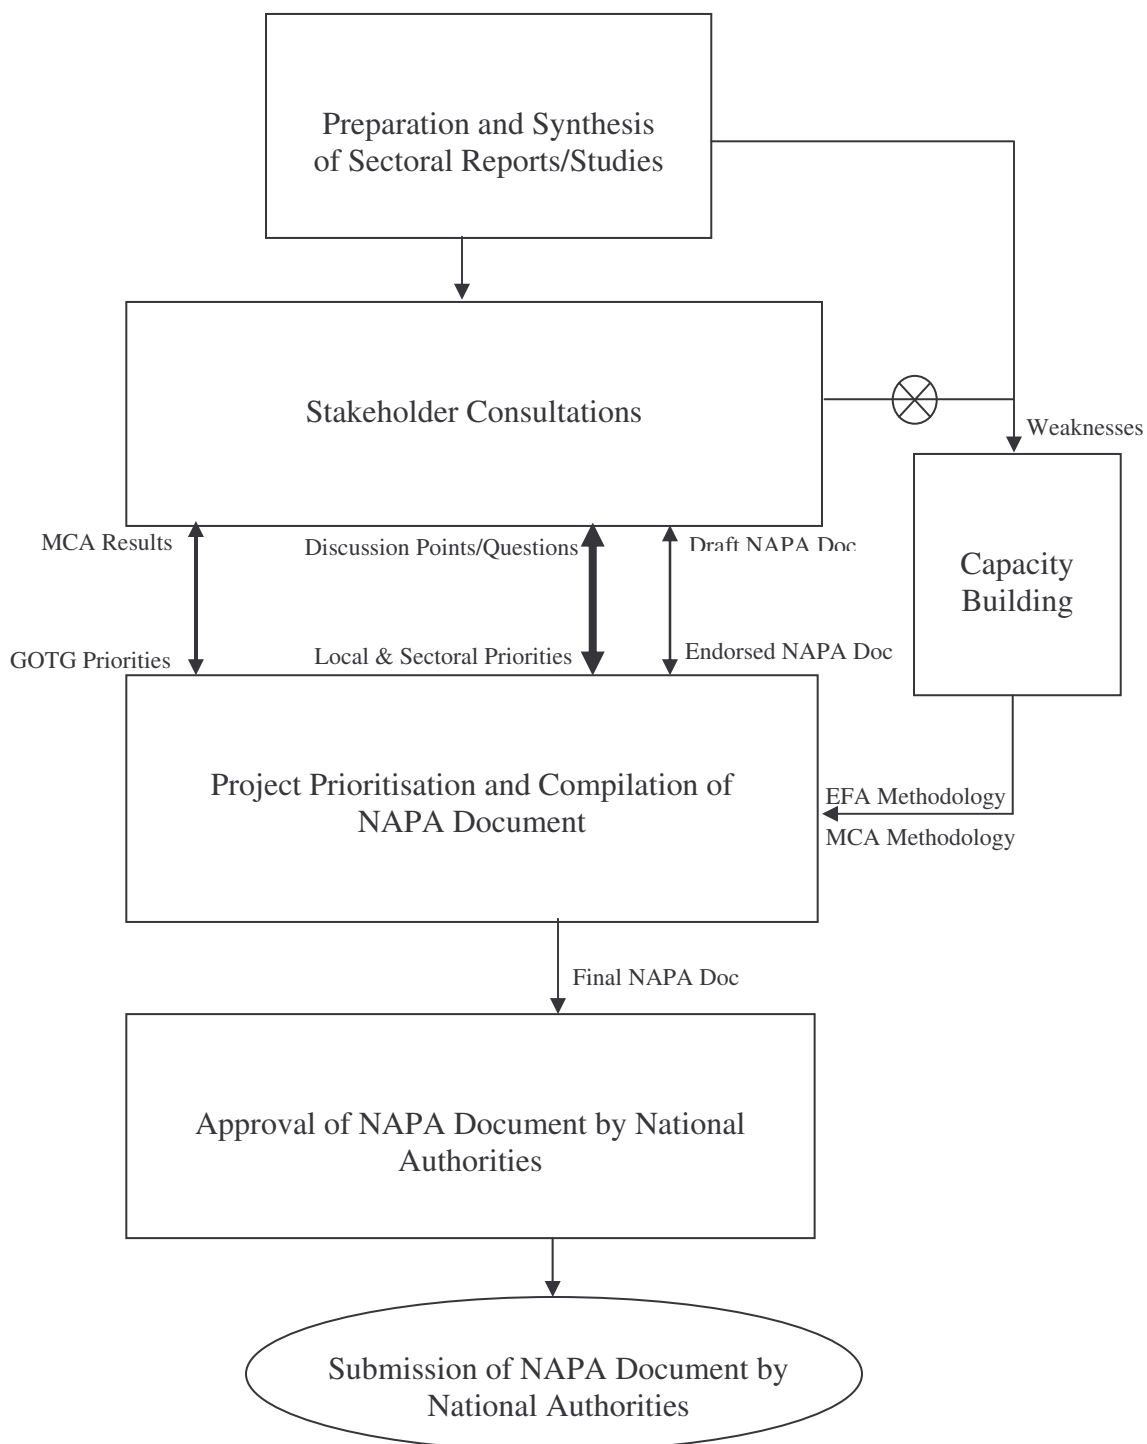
Preparation and Synthesis of Sectoral Reports/Studies

Stakeholder Consultations

Weaknesses

Capacity Building

MCA Results

Discussion Points/Questions

Draft NAPA Doc

GOTG Priorities

Local & Sectoral Priorities

Endorsed NAPA Doc

Project Prioritisation and Compilation of NAPA Document

EFA Methodology

MCA Methodology

Final NAPA Doc

Approval of NAPA Document by National Authorities

Submission of NAPA Document by National Authorities